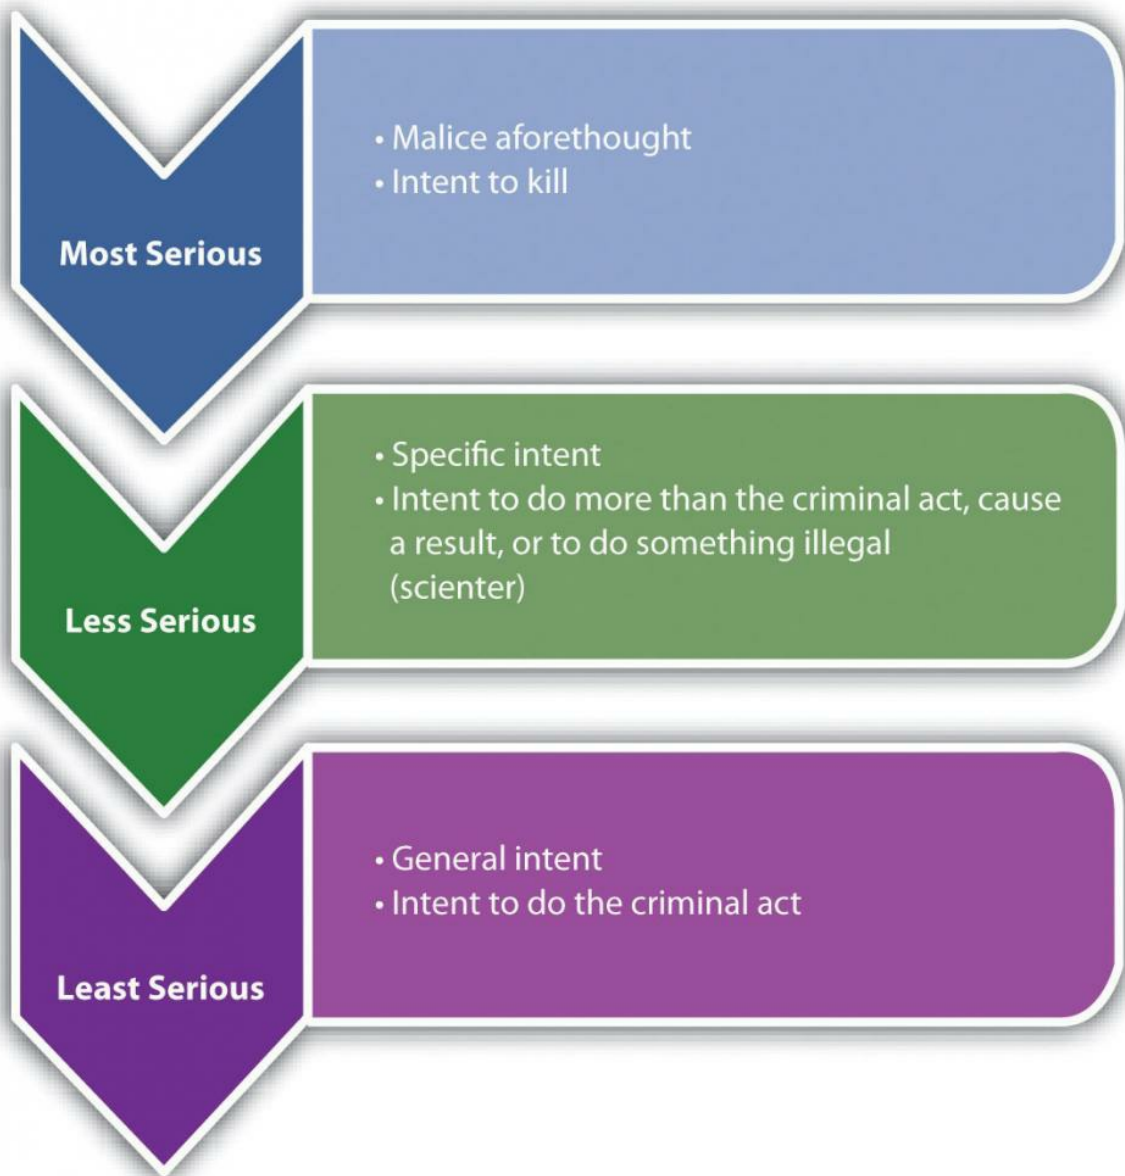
Most Serious

• Malice aforethought
• Intent to kill

Less Serious

• Specific intent
• Intent to do more than the criminal act, cause a result, or to do something illegal (scienter)

Least Serious

• General intent
• Intent to do the criminal act